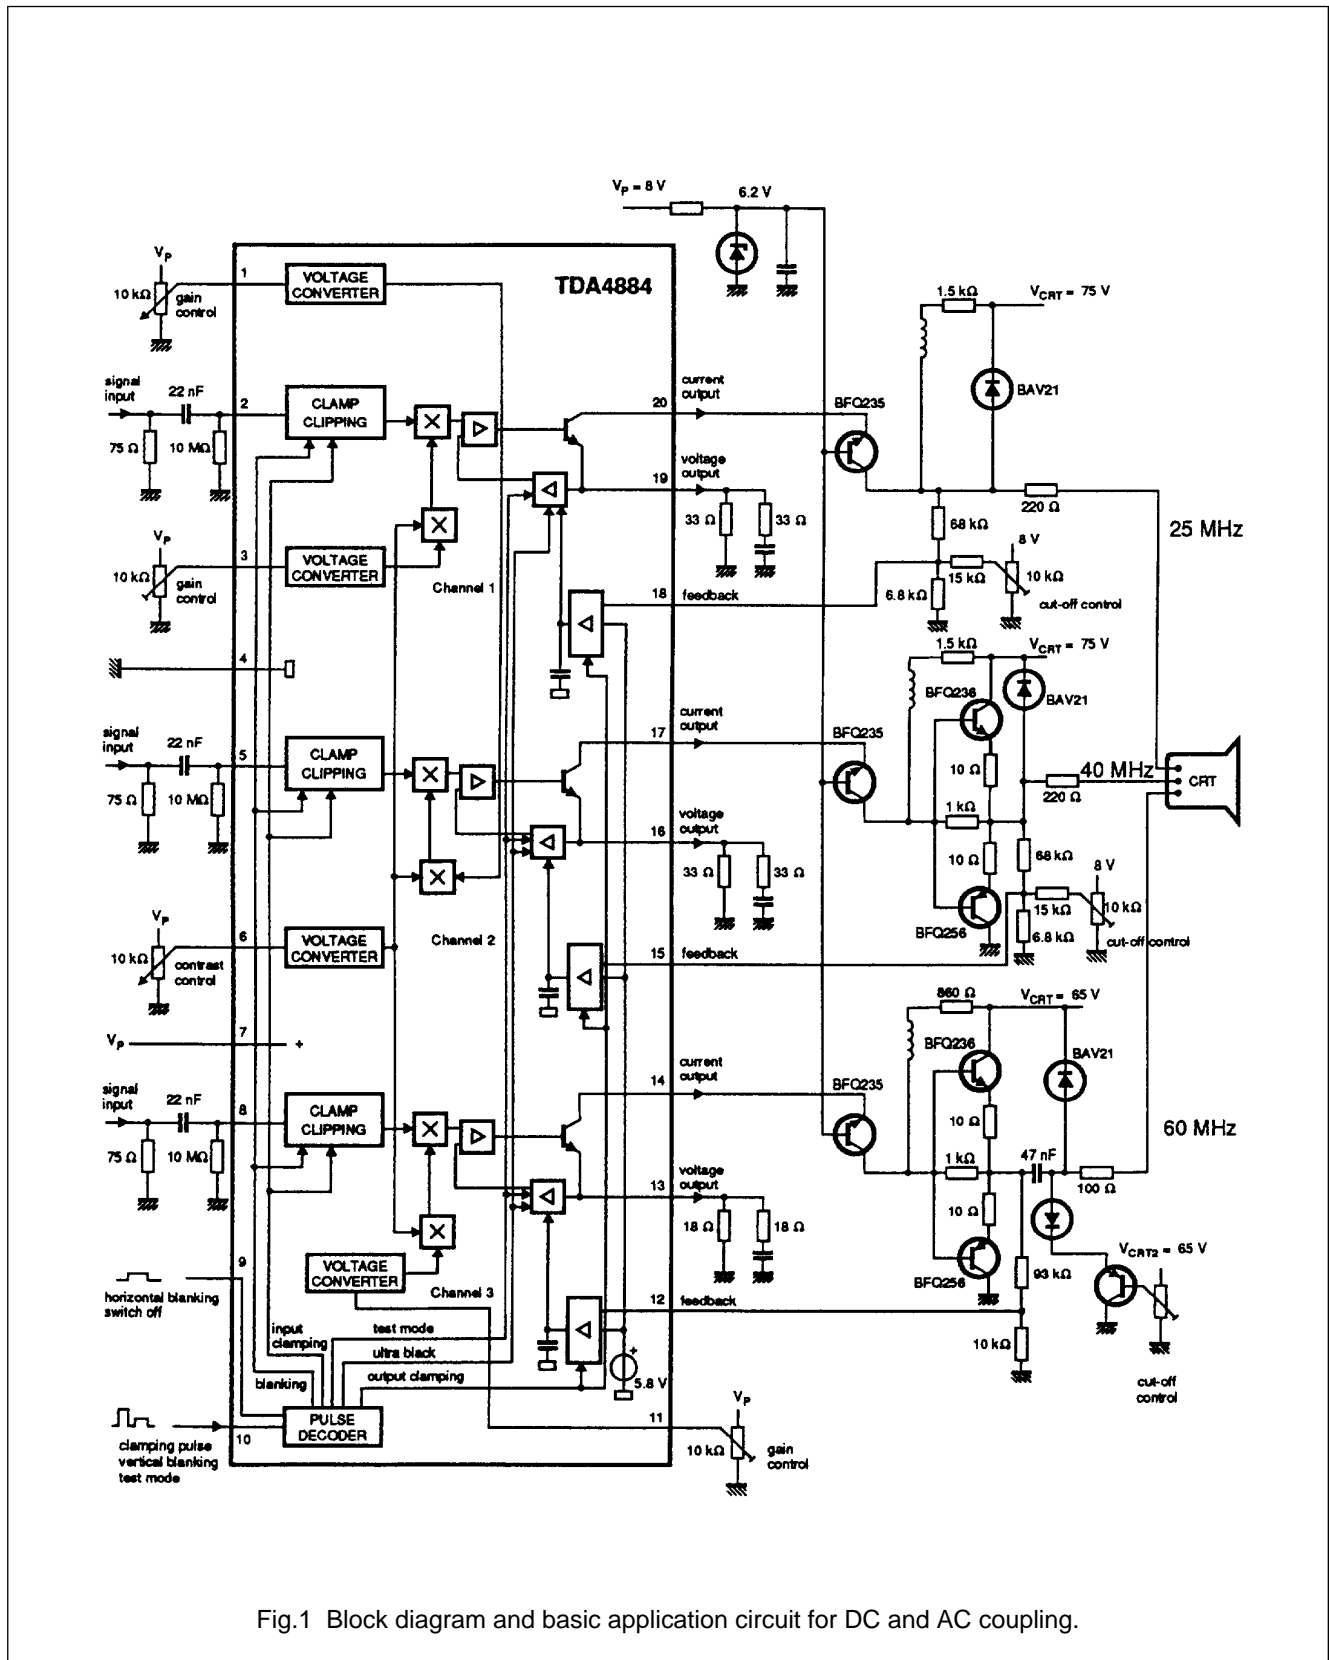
$V_P$ = 8 V

6.2 V

$V_P$

10 kΩ

gain control

1

VOLTAGE CONVERTER

TDA4884

1.5 kΩ

$V_{CRT}$ = 75 V

signal input

22 nF

2

CLAMP CLIPPING

75 Ω

10 MΩ

current output

20

BFQ235

BAV21

voltage output

19

33 Ω

33 Ω

220 Ω

25 MHz

68 kΩ

$V_P$

10 kΩ

gain control

3

VOLTAGE CONVERTER

Channel 1

8 V

15 kΩ

10 kΩ

18

feedback

6.8 kΩ

cut-off control

4

1.5 kΩ

$V_{CRT}$ = 75 V

BFQ236

BAV21

signal input

22 nF

5

CLAMP CLIPPING

current output

17

BFQ235

75 Ω

10 MΩ

10 Ω

40 MHz

220 Ω

CRT

1 kΩ

voltage output

16

33 Ω

33 Ω

10 Ω

68 kΩ

8 V

15 kΩ

10 kΩ

BFQ256

6.8 kΩ

cut-off control

$V_P$

10 kΩ

contrast control

6

VOLTAGE CONVERTER

Channel 2

15

feedback

$V_P$

7

+

860 Ω

$V_{CRT}$ = 65 V

BFQ236

BAV21

signal input

22 nF

8

CLAMP CLIPPING

current output

14

BFQ235

60 MHz

75 Ω

10 MΩ

10 Ω

1 kΩ

47 nF

100 Ω

voltage output

13

18 Ω

18 Ω

10 Ω

9

VOLTAGE CONVERTER

Channel 3

BFQ256

$V_{CRT2}$ = 65 V

93 kΩ

horizontal blanking switch off

12

feedback

input clamping

test mode

10 kΩ

ultra black

blanking

output clamping

5.8 V

cut-off control

PULSE DECODER

11

$V_P$

10

10 kΩ

gain control

clamping pulse vertical blanking test mode

Fig.1 Block diagram and basic application circuit for DC and AC coupling.